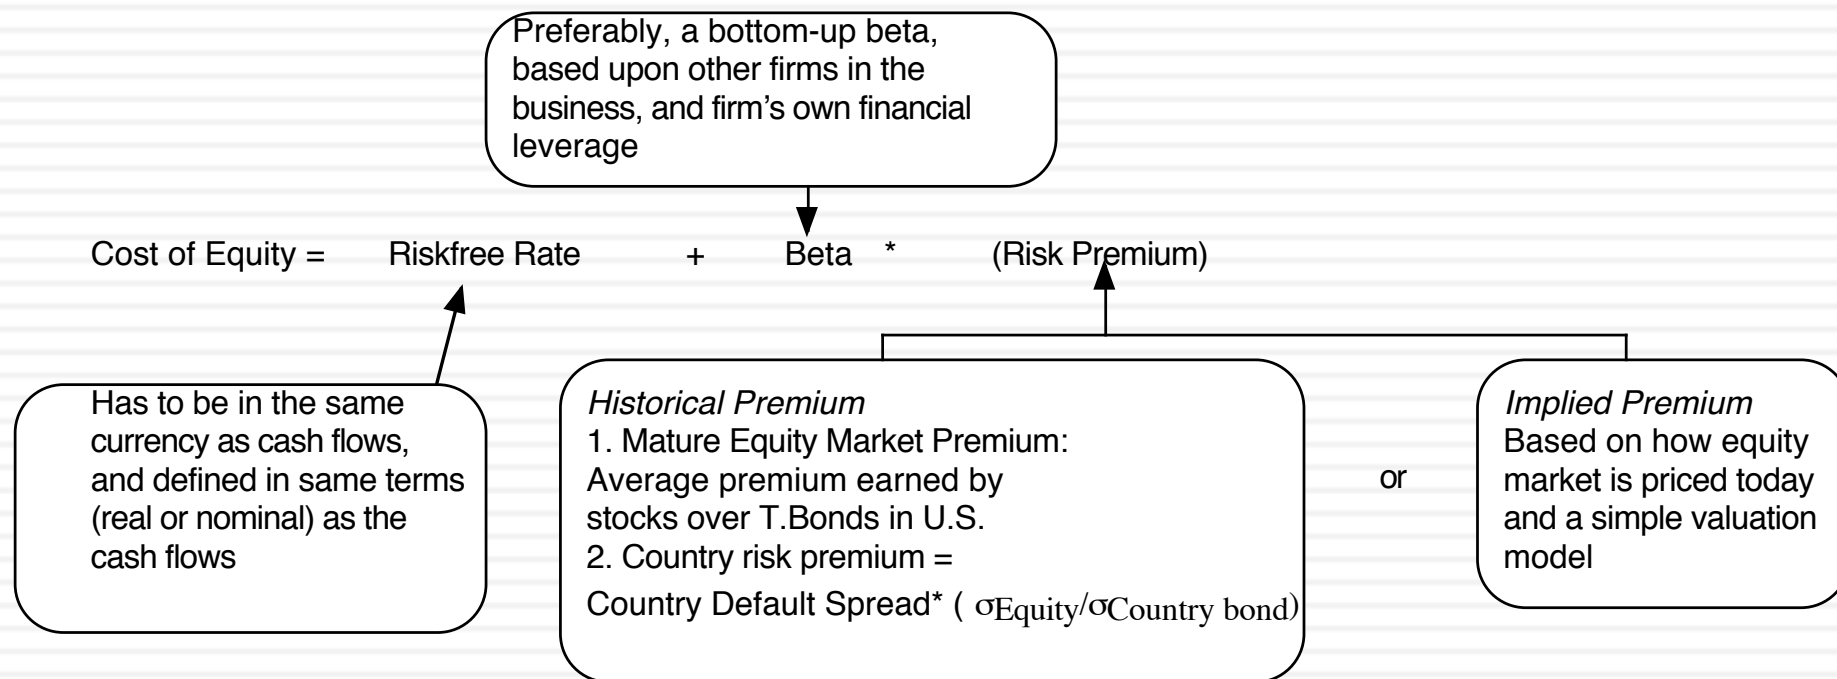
Preferably, a bottom-up beta, based upon other firms in the business, and firm’s own financial leverage

Cost of Equity = Riskfree Rate + Beta * (Risk Premium)

Has to be in the same currency as cash flows, and defined in same terms (real or nominal) as the cash flows

*Historical Premium*
1. Mature Equity Market Premium: Average premium earned by stocks over T.Bonds in U.S.
2. Country risk premium = Country Default Spread* ( $\sigma_{Equity}/\sigma_{Country\ bond}$)

or

*Implied Premium*
Based on how equity market is priced today and a simple valuation model